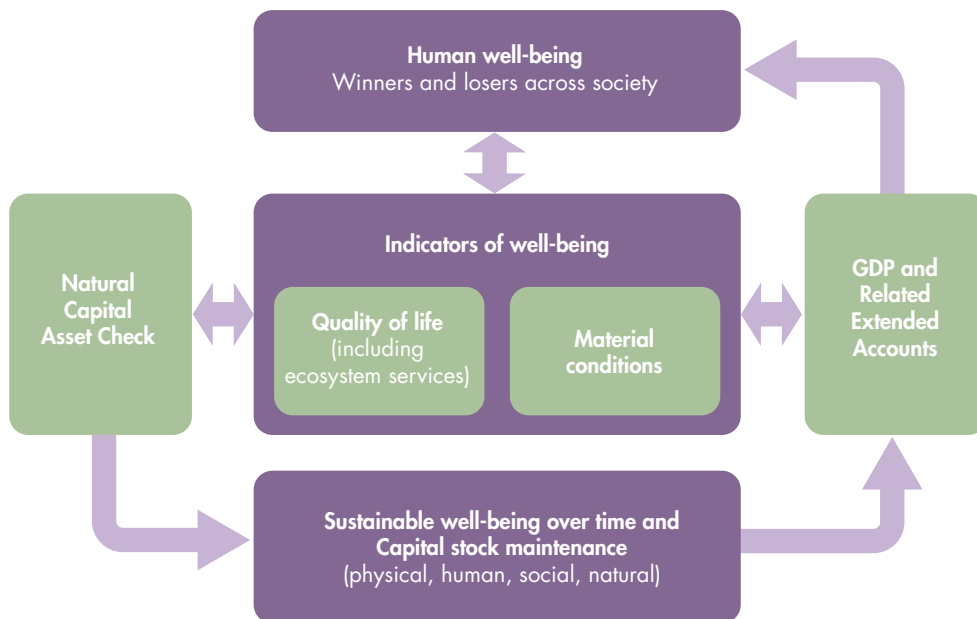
Human well-being
Winners and losers across society

Natural Capital Asset Check

Indicators of well-being

Quality of life (including ecosystem services)

Material conditions

GDP and Related Extended Accounts

Sustainable well-being over time and Capital stock maintenance
(physical, human, social, natural)